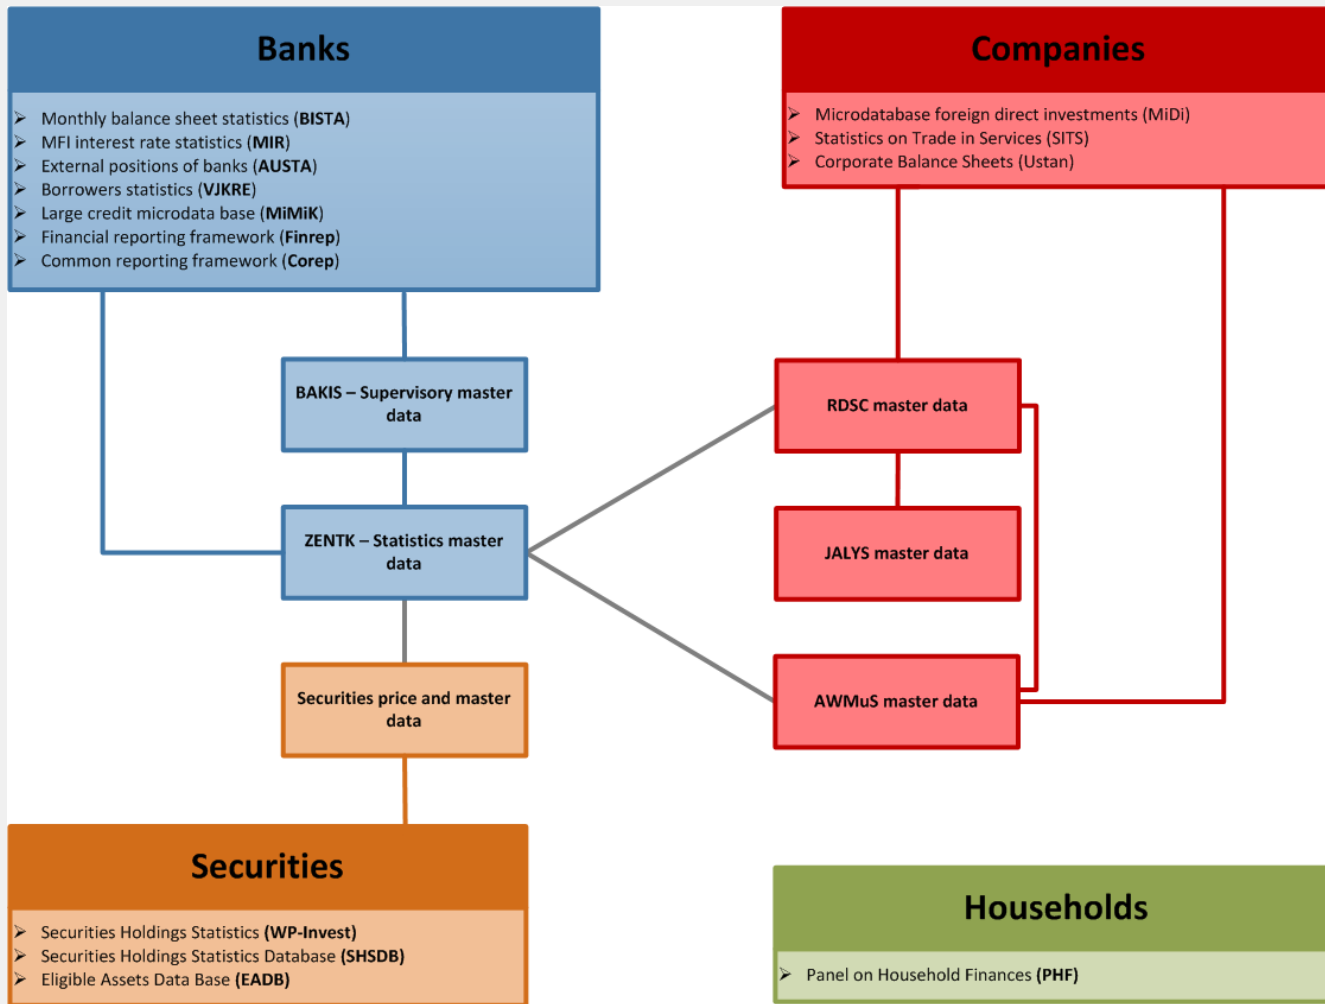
Banks

- Monthly balance sheet statistics (BISTA)
- MFI interest rate statistics (MIR)
- External positions of banks (AUSTA)
- Borrowers statistics (VJKRE)
- Large credit microdata base (MiMiK)
- Financial reporting framework (Finrep)
- Common reporting framework (Corep)

Companies

- Microdatabase foreign direct investments (MiDi)
- Statistics on Trade in Services (SITS)
- Corporate Balance Sheets (Ustan)

BAKIS – Supervisory master data

RDSC master data

ZENTK – Statistics master data

JALYS master data

Securities price and master data

AWMuS master data

Securities

- Securities Holdings Statistics (WP-Invest)
- Securities Holdings Statistics Database (SHSDB)
- Eligible Assets Data Base (EADB)

Households

- Panel on Household Finances (PHF)